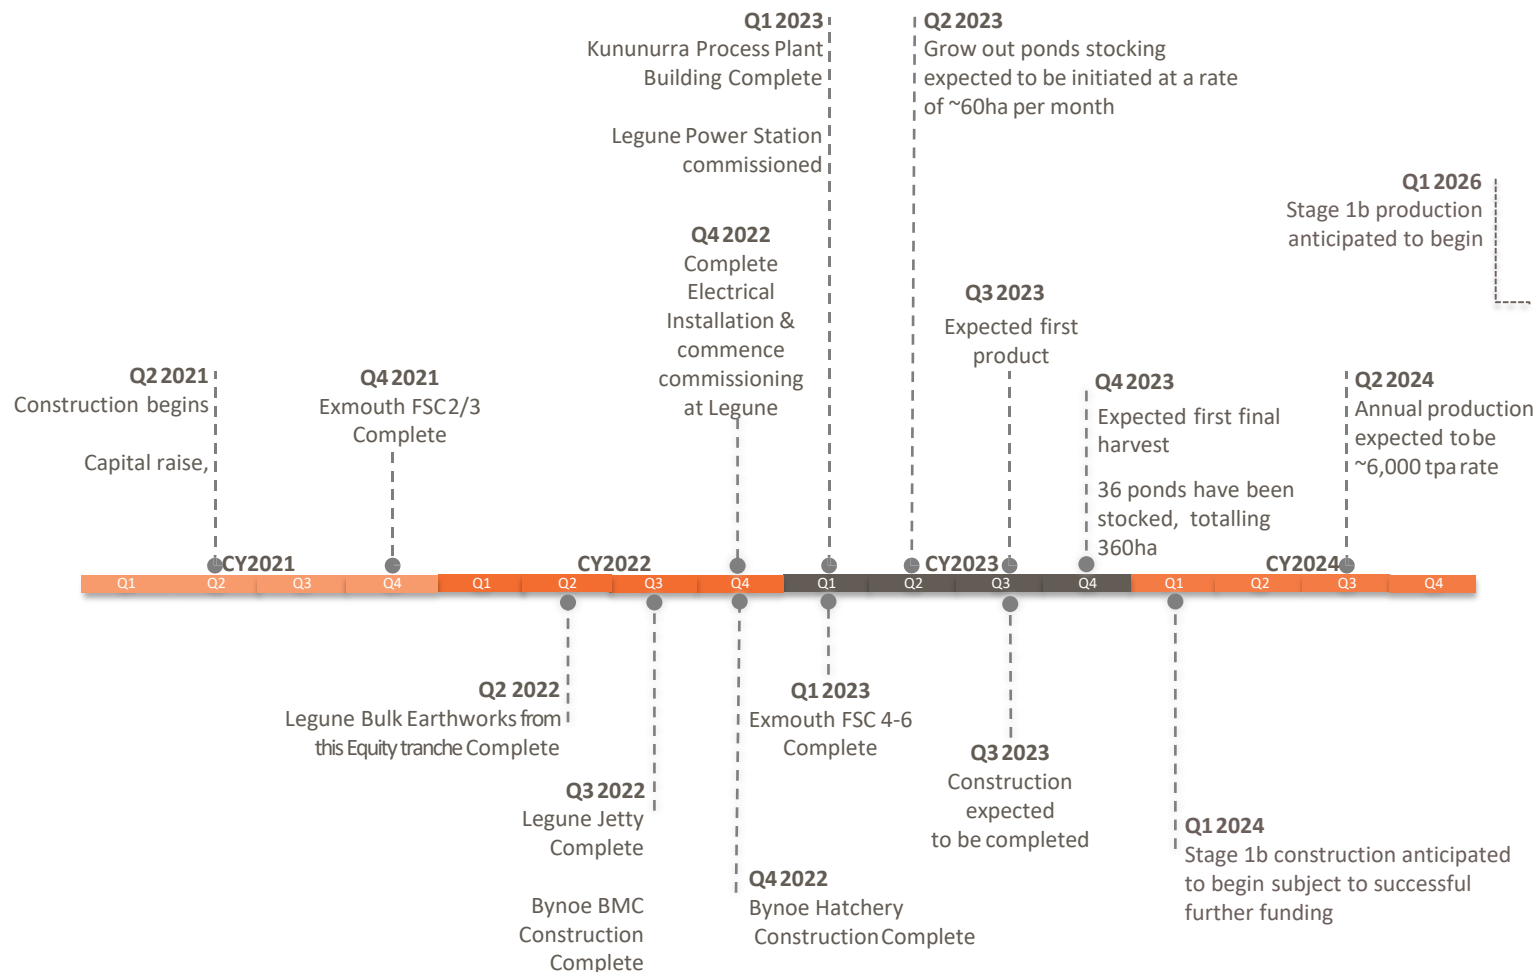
Q1 2023
Kununurra Process Plant Building Complete

Legune Power Station commissioned

Q2 2023
Grow out ponds stocking expected to be initiated at a rate of ~60ha per month

Q1 2026
Stage 1b production anticipated to begin

Q4 2022
Complete Electrical Installation & commence commissioning at Legune

Q3 2023
Expected first product

Q2 2021
Construction begins

Capital raise,

Q4 2021
Exmouth FSC2/3 Complete

Q4 2023
Expected first final harvest

36 ponds have been stocked, totalling 360ha

Q2 2024
Annual production expected to be ~6,000 tpa rate

CY2021 CY2022 CY2023 CY2024

Q1 Q2 Q3 Q4 Q1 Q2 Q3 Q4 Q1 Q2 Q3 Q4 Q1 Q2 Q3 Q4

Q2 2022
Legune Bulk Earthworks from this Equity tranche Complete

Q1 2023
Exmouth FSC 4-6 Complete

Q3 2023
Construction expected to be completed

Q3 2022
Legune Jetty Complete

Bynoe BMC Construction Complete

Q4 2022
Bynoe Hatchery Construction Complete

Q1 2024
Stage 1b construction anticipated to begin subject to successful further funding